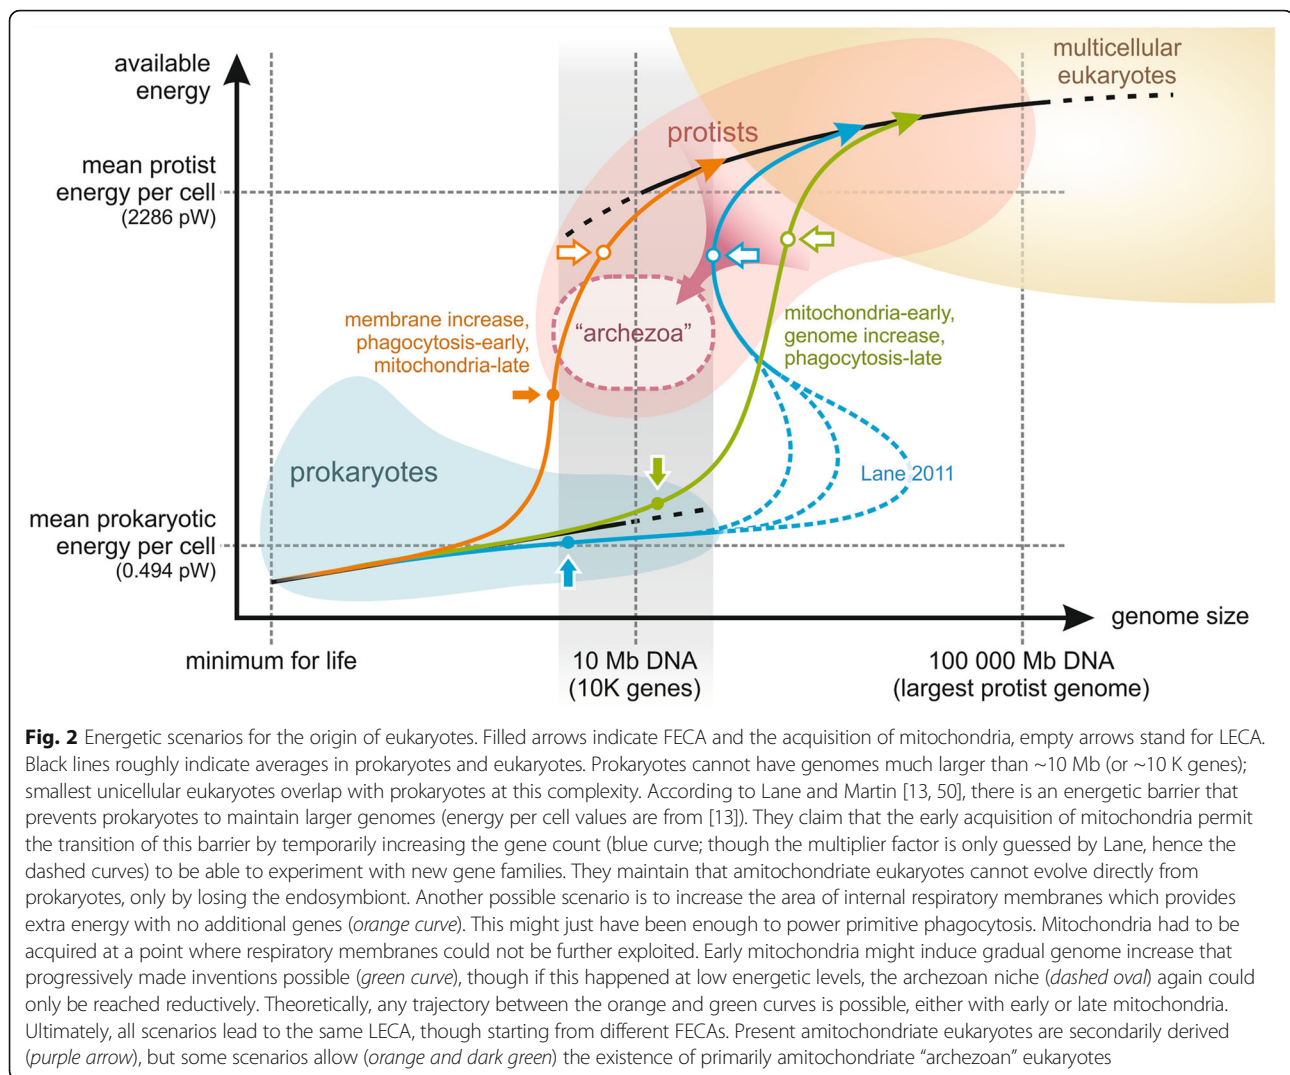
available energy

mean protist energy per cell (2286 pW)

mean prokaryotic energy per cell (0.494 pW)

multicellular eukaryotes

protists

"archezoa"

membrane increase, phagocytosis-early, mitochondria-late

mitochondria-early, genome increase, phagocytosis-late

prokaryotes

Lane 2011

genome size

minimum for life

10 Mb DNA (10K genes)

100 000 Mb DNA (largest protist genome)

**Fig. 2** Energetic scenarios for the origin of eukaryotes. Filled arrows indicate FECA and the acquisition of mitochondria, empty arrows stand for LECA. Black lines roughly indicate averages in prokaryotes and eukaryotes. Prokaryotes cannot have genomes much larger than ~10 Mb (or ~10 K genes); smallest unicellular eukaryotes overlap with prokaryotes at this complexity. According to Lane and Martin [13, 50], there is an energetic barrier that prevents prokaryotes to maintain larger genomes (energy per cell values are from [13]). They claim that the early acquisition of mitochondria permit the transition of this barrier by temporarily increasing the gene count (blue curve; though the multiplier factor is only guessed by Lane, hence the dashed curves) to be able to experiment with new gene families. They maintain that amitochondriate eukaryotes cannot evolve directly from prokaryotes, only by losing the endosymbiont. Another possible scenario is to increase the area of internal respiratory membranes which provides extra energy with no additional genes (*orange curve*). This might just have been enough to power primitive phagocytosis. Mitochondria had to be acquired at a point where respiratory membranes could not be further exploited. Early mitochondria might induce gradual genome increase that progressively made inventions possible (*green curve*), though if this happened at low energetic levels, the archezoan niche (*dashed oval*) again could only be reached reductively. Theoretically, any trajectory between the orange and green curves is possible, either with early or late mitochondria. Ultimately, all scenarios lead to the same LECA, though starting from different FECAs. Present amitochondriate eukaryotes are secondarily derived (*purple arrow*), but some scenarios allow (*orange and dark green*) the existence of primarily amitochondriate "archezoan" eukaryotes